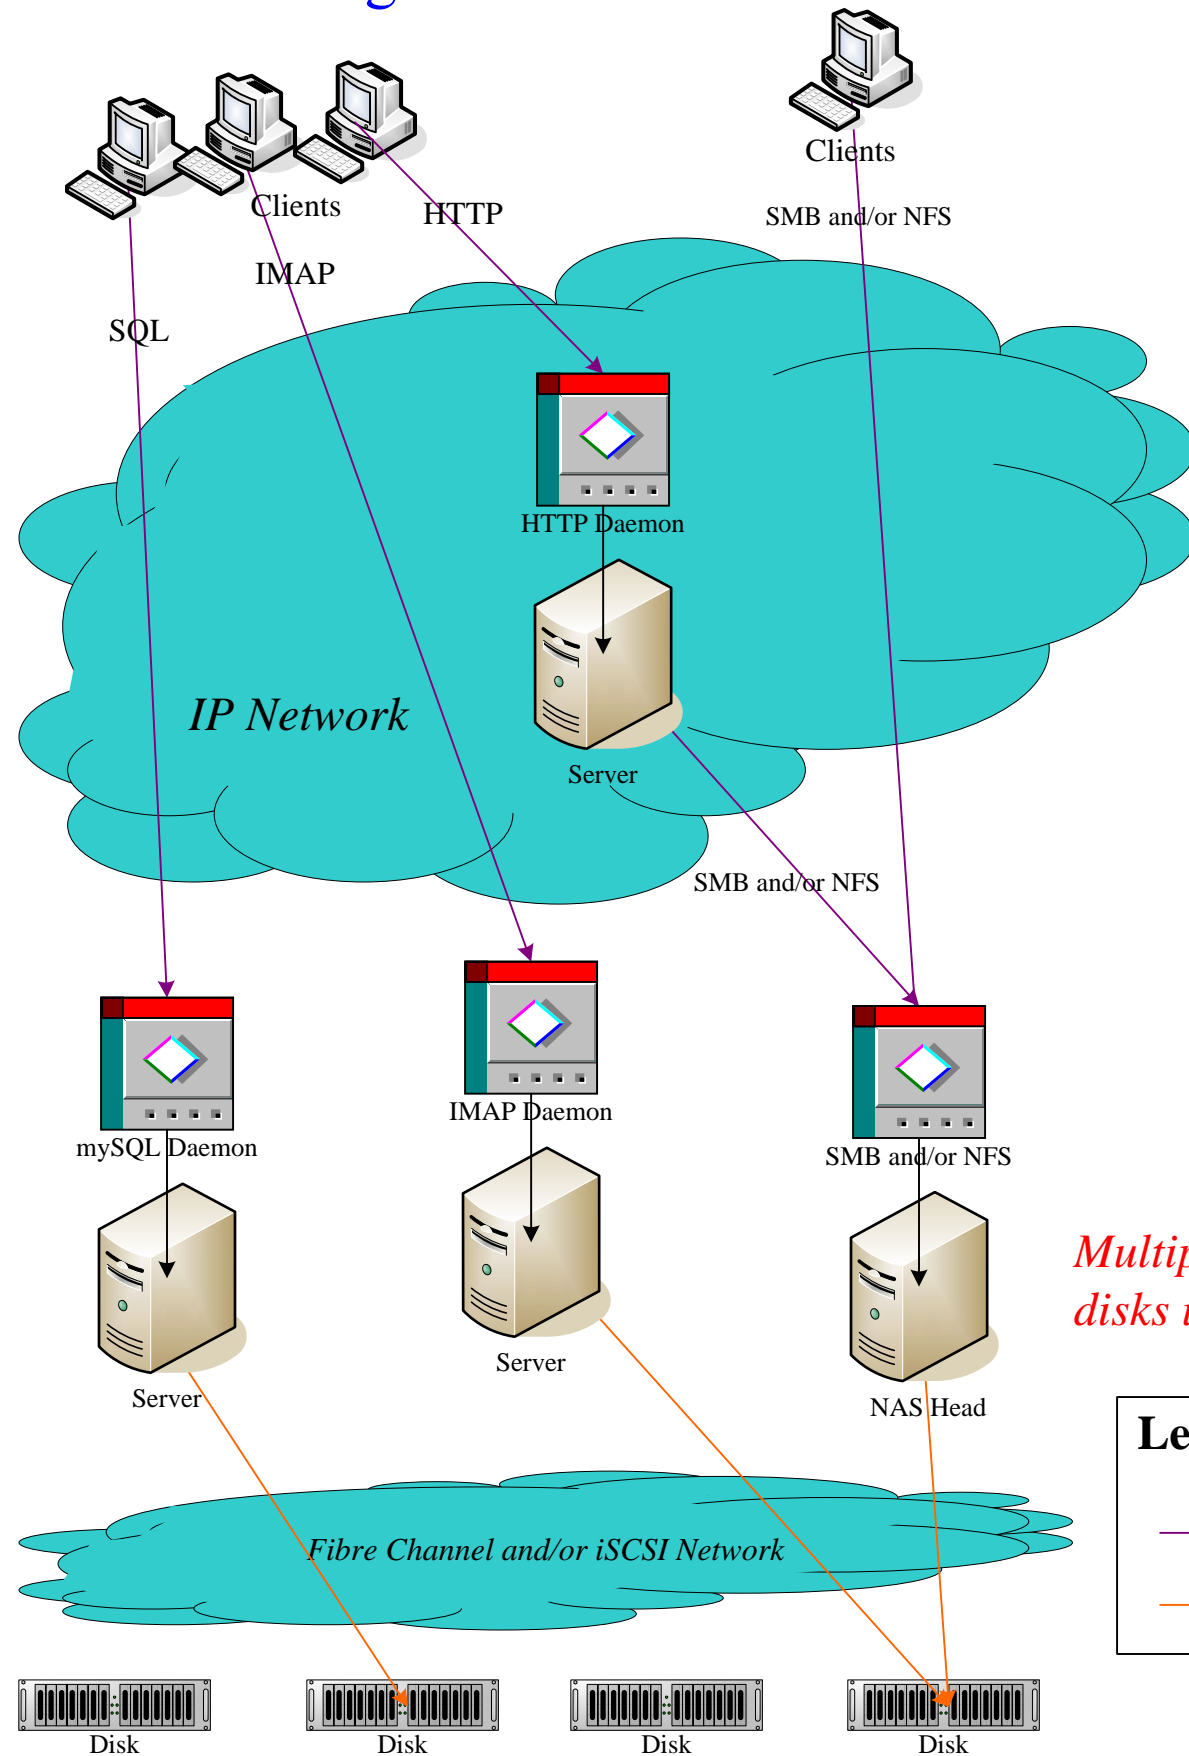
Clients

Clients

HTTP

SMB and/or NFS

IMAP

SQL

HTTP Daemon

IP Network

Server

SMB and/or NFS

mySQL Daemon

IMAP Daemon

SMB and/or NFS

Server

Server

NAS Head

Multi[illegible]
disks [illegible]

Le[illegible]

Fibre Channel and/or iSCSI Network

Disk

Disk

Disk

Disk